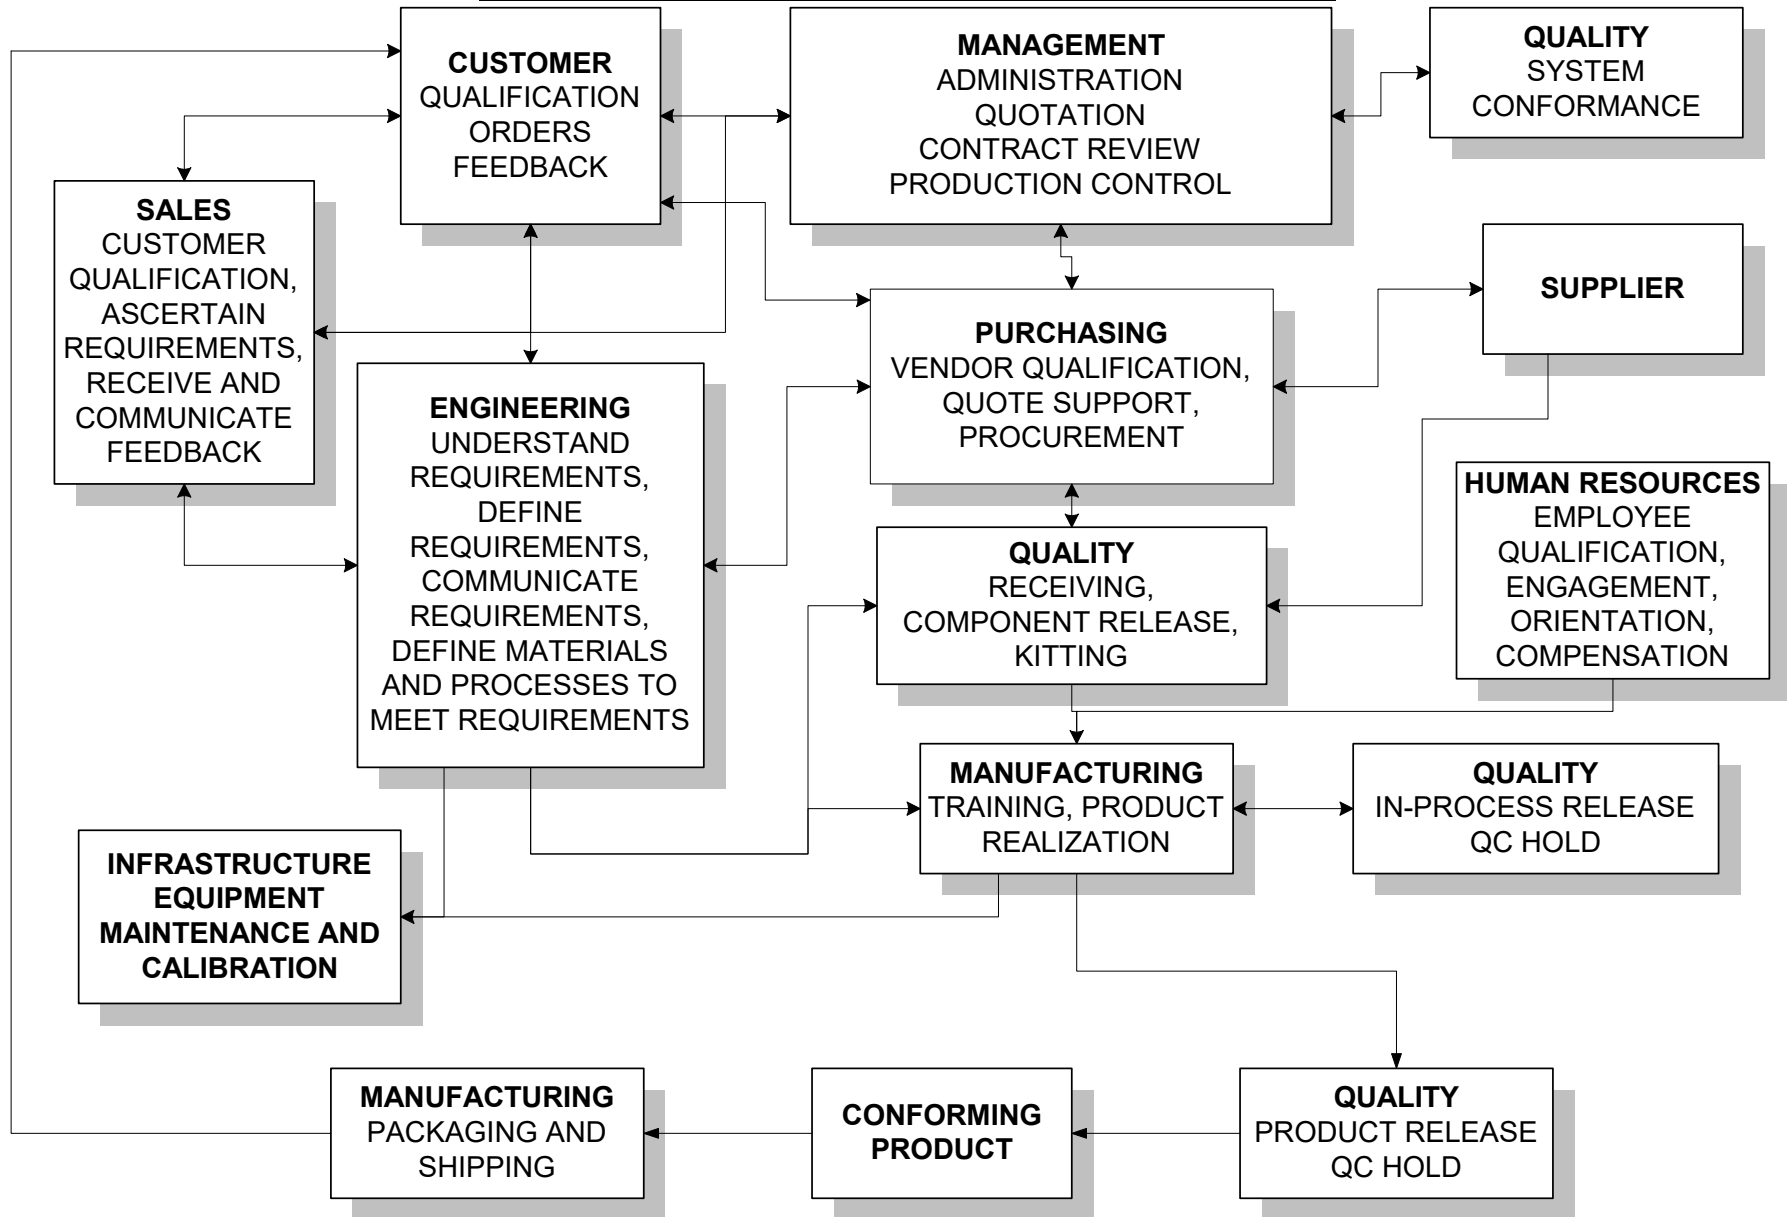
CUSTOMER
QUALIFICATION
ORDERS
FEEDBACK

MANAGEMENT
ADMINISTRATION
QUOTATION
CONTRACT REVIEW
PRODUCTION CONTROL

QUALITY
SYSTEM
CONFORMANCE

SALES
CUSTOMER QUALIFICATION, ASCERTAIN REQUIREMENTS, RECEIVE AND COMMUNICATE FEEDBACK

SUPPLIER

PURCHASING
VENDOR QUALIFICATION, QUOTE SUPPORT, PROCUREMENT

ENGINEERING
UNDERSTAND REQUIREMENTS, DEFINE REQUIREMENTS, COMMUNICATE REQUIREMENTS, DEFINE MATERIALS AND PROCESSES TO MEET REQUIREMENTS

HUMAN RESOURCES
EMPLOYEE QUALIFICATION, ENGAGEMENT, ORIENTATION, COMPENSATION

QUALITY
RECEIVING, COMPONENT RELEASE, KITTING

MANUFACTURING
TRAINING, PRODUCT REALIZATION

QUALITY
IN-PROCESS RELEASE
QC HOLD

INFRASTRUCTURE EQUIPMENT MAINTENANCE AND CALIBRATION

MANUFACTURING
PACKAGING AND SHIPPING

CONFORMING PRODUCT

QUALITY
PRODUCT RELEASE
QC HOLD